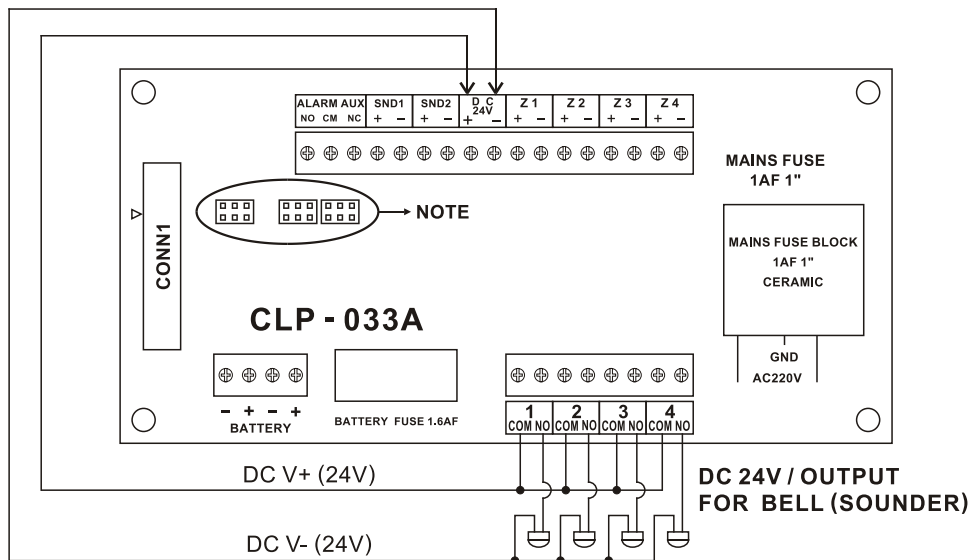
| ALARM AUX | | | SND1 | | SND2 | | DC 24V | | Z 1 | | Z 2 | | Z 3 | | Z 4 | |
|---|---|---|---|---|---|---|---|---|---|---|---|---|---|---|---|---|
| NO | CM | NC | + | − | + | − | + | − | + | − | + | − | + | − | + | − |

MAINS FUSE
1AF 1"

CONN1

NOTE

MAINS FUSE BLOCK
1AF 1"
CERAMIC

CLP - 033A

GND
AC220V

− + − +
BATTERY

BATTERY FUSE 1.6AF

| 1 | | 2 | | 3 | | 4 | |
|---|---|---|---|---|---|---|---|
| COM | NO | COM | NO | COM | NO | COM | NO |

DC V+ (24V)

DC 24V / OUTPUT
FOR BELL (SOUNDER)

DC V- (24V)